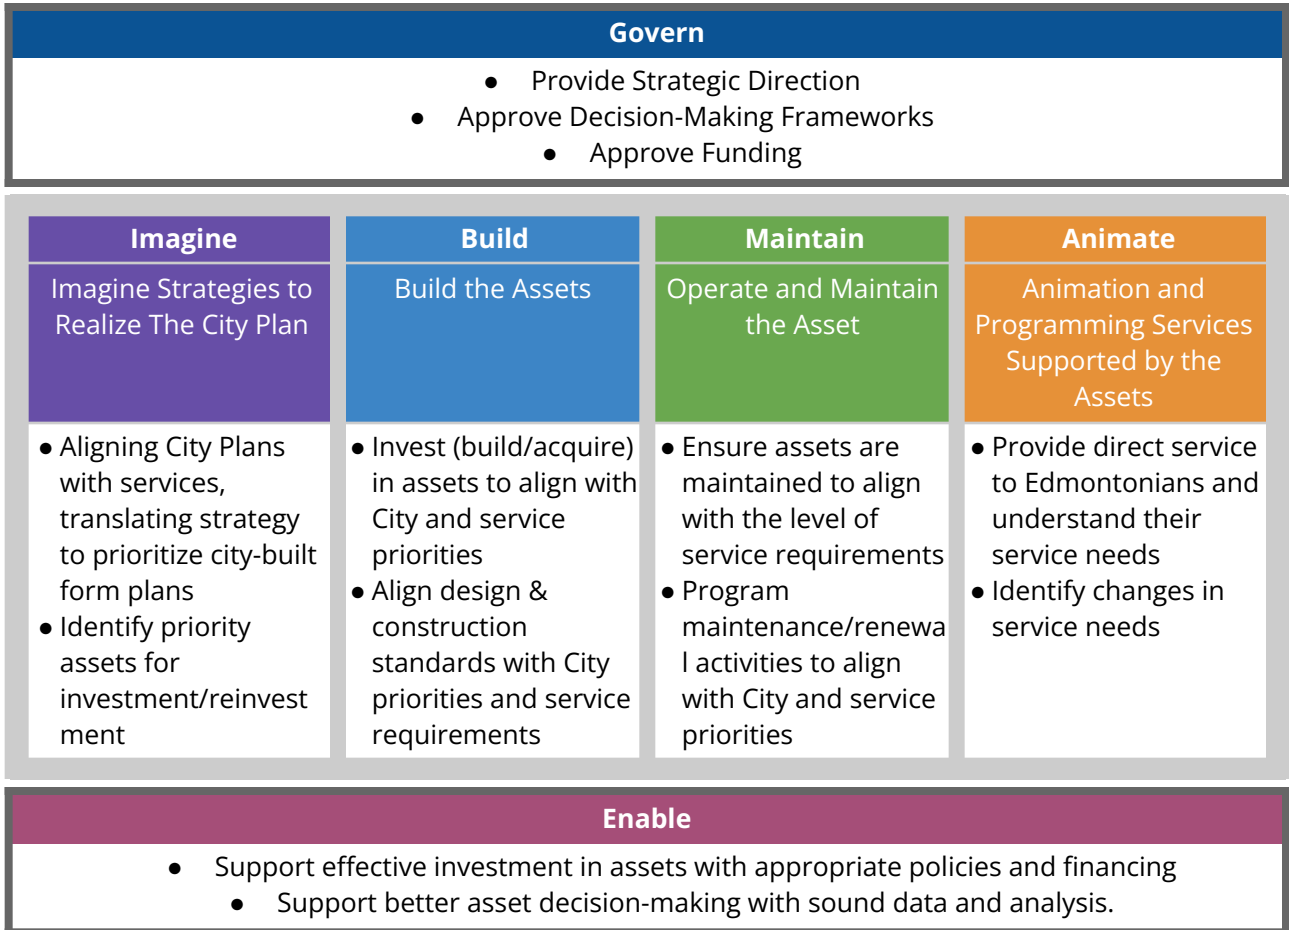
Govern

- Provide Strategic Direction
- Approve Decision-Making Frameworks
- Approve Funding

Imagine

Imagine Strategies to Realize The City Plan

- Aligning City Plans with services, translating strategy to prioritize city-built form plans
- Identify priority assets for investment/reinvestment

Build

Build the Assets

- Invest (build/acquire) in assets to align with City and service priorities
- Align design & construction standards with City priorities and service requirements

Maintain

Operate and Maintain the Asset

- Ensure assets are maintained to align with the level of service requirements
- Program maintenance/renewal activities to align with City and service priorities

Animate

Animation and Programming Services Supported by the Assets

- Provide direct service to Edmontonians and understand their service needs
- Identify changes in service needs

Enable

- Support effective investment in assets with appropriate policies and financing
- Support better asset decision-making with sound data and analysis.